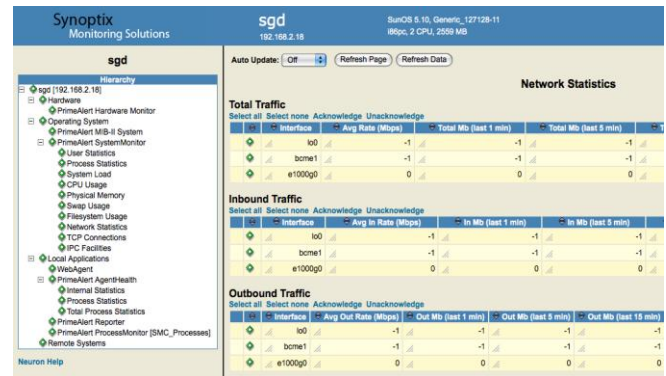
Synoptix
Monitoring Solutions

sgd
192.168.2.18

SunOS 5.10, Generic_127128-11
i86pc, 2 CPU, 2559 MB

sgd

Hierarchy
sgd [192.168.2.18]
Hardware
PrimeAlert Hardware Monitor
Operating System
PrimeAlert MIB-II System
PrimeAlert SystemMonitor
User Statistics
Process Statistics
System Load
CPU Usage
Physical Memory
Swap Usage
Filesystem Usage
Network Statistics
TCP Connections
IPC Facilities
Local Applications
WebAgent
PrimeAlert AgentHealth
Internal Statistics
Process Statistics
Total Process Statistics
PrimeAlert Reporter
PrimeAlert ProcessMonitor [SMC_Processes]
Remote Systems

Neuron Help

Auto Update: Off Refresh Page Refresh Data

Network Statistics

Total Traffic
Select all Select none Acknowledge Unacknowledge

| | Interface | Avg Rate (Mbps) | Total Mb (last 1 min) | Total Mb (last 5 min) | T |
|---|---|---|---|---|---|
| | lo0 | -1 | -1 | -1 | |
| | bcme1 | -1 | -1 | -1 | |
| | e1000g0 | 0 | 0 | 0 | |

Inbound Traffic
Select all Select none Acknowledge Unacknowledge

| | Interface | Avg In Rate (Mbps) | In Mb (last 1 min) | In Mb (last 5 min) | |
|---|---|---|---|---|---|
| | lo0 | -1 | -1 | -1 | |
| | bcme1 | -1 | -1 | -1 | |
| | e1000g0 | 0 | 0 | 0 | |

Outbound Traffic
Select all Select none Acknowledge Unacknowledge

| | Interface | Avg Out Rate (Mbps) | Out Mb (last 1 min) | Out Mb (last 5 min) | Out Mb (last 15 min) |
|---|---|---|---|---|---|
| | lo0 | -1 | -1 | -1 | -1 |
| | bcme1 | -1 | -1 | -1 | -1 |
| | e1000g0 | 0 | 0 | 0 | 0 |